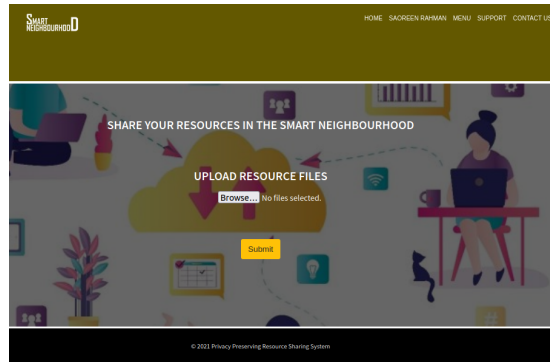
SMART NEIGHBOURHOOD

HOME SAOREEN RAHMAN MENU SUPPORT CONTACT US

SHARE YOUR RESOURCES IN THE SMART NEIGHBOURHOOD

UPLOAD RESOURCE FILES

Browse... No files selected.

Submit

© 2021 Privacy Preserving Resource Sharing System